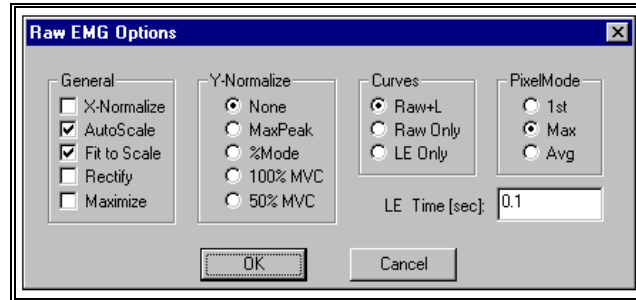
Raw EMG Options

General
X-Normalize
AutoScale
Fit to Scale
Rectify
Maximize

Y-Normalize
None
MaxPeak
%Mode
100% MVC
50% MVC

Curves
Raw+L
Raw Only
LE Only

PixelMode
1st
Max
Avg

LE Time [sec]: 0.1

OK
Cancel